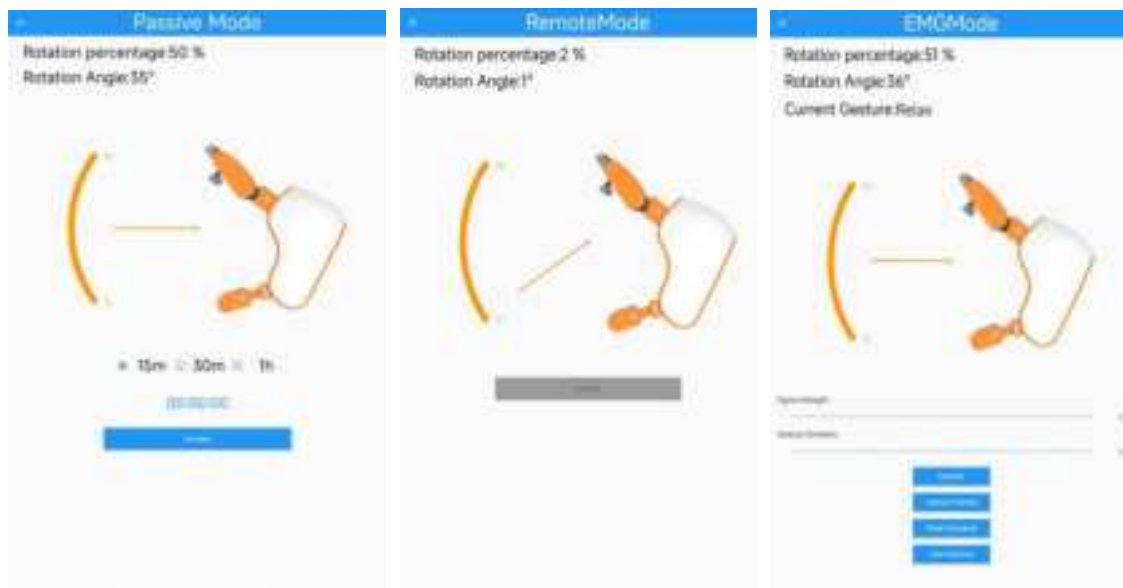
Passive Mode

Rotation percentage:50 %

Rotation Angle:55°

15m 30m 1h

00:00:00

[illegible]

RemoteMode

Rotation percentage:2 %

Rotation Angle:1°

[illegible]

EMGMode

Rotation percentage:51 %

Rotation Angle:36°

Current Gesture:Relax

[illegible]

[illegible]

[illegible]

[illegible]

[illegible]

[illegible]